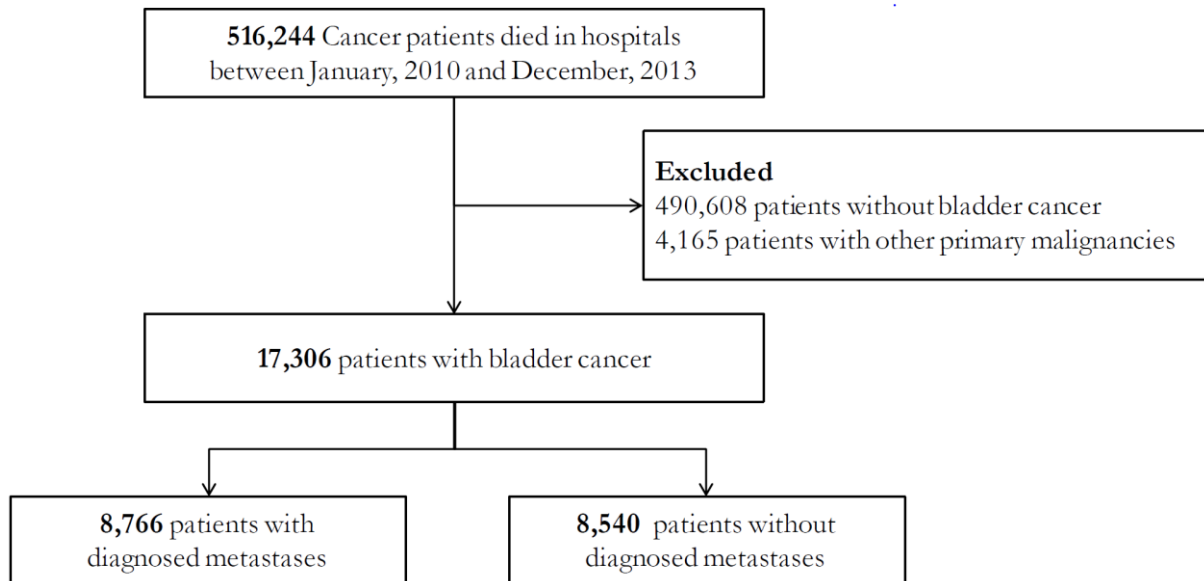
**516,244** Cancer patients died in hospitals between January, 2010 and December, 2013

**Excluded**
490,608 patients without bladder cancer
4,165 patients with other primary malignancies

**17,306** patients with bladder cancer

**8,766** patients with diagnosed metastases

**8,540** patients without diagnosed metastases